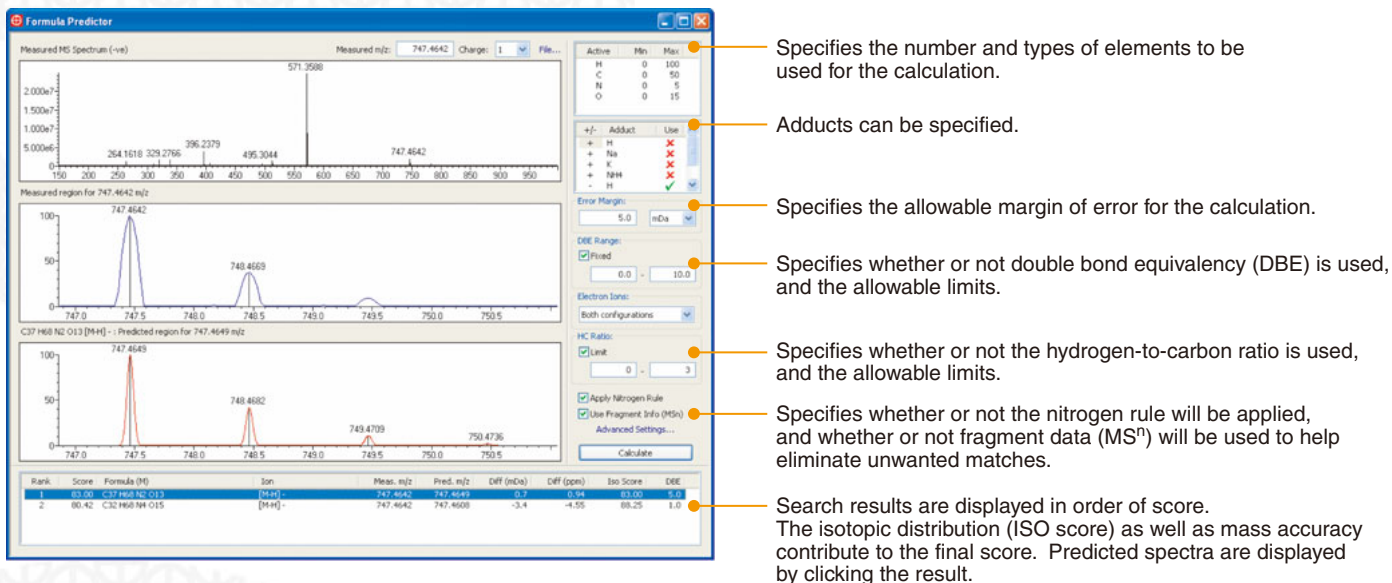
Formula Predictor

Measured MS Spectrum (-ve)

Measured m/z: 747.4642 Charge: 1 File...

2.000e7
1.500e7
1.000e7
5.000e6
0

571.3588
264.1618 329.2766 396.2379 495.3044 747.4642

150 200 250 300 350 400 450 500 550 600 650 700 750 800 850 900 950

Measured region for 747.4642 m/z

100
50
0

747.4642
748.4669

747.0 747.5 748.0 748.5 749.0 749.5 750.0 750.5

C37 H68 N2 O13 [M-H] - : Predicted region for 747.4649 m/z

100
50
0

747.4649
748.4682
749.4709
750.4736

747.0 747.5 748.0 748.5 749.0 749.5 750.0 750.5

| Active | Min | Max |
|---|---|---|
| H | 0 | 100 |
| C | 0 | 50 |
| N | 0 | 5 |
| O | 0 | 15 |

| +/- | Adduct | Use |
|---|---|---|
| + | H | ✗ |
| + | Na | ✗ |
| + | K | ✗ |
| + | NH4 | ✗ |
| - | H | ✓ |

Error Margin:
5.0 mDa

DBE Range:
Fixed
0.0 - 10.0

Electron Ions:
Both configurations

HC Ratio:
Limit
0 - 3

Apply Nitrogen Rule
Use Fragment Info (MSn)
Advanced Settings...
Calculate

| Rank | Score | Formula (M) | Ion | Meas. m/z | Pred. m/z | Diff (mDa) | Diff (ppm) | Iso Score | DBE |
|---|---|---|---|---|---|---|---|---|---|
| 1 | 83.00 | C37 H68 N2 O13 | [M-H] - | 747.4642 | 747.4649 | 0.7 | 0.94 | 83.00 | 5.0 |
| 2 | 80.42 | C32 H68 N4 O15 | [M-H] - | 747.4642 | 747.4608 | -3.4 | -4.55 | 88.25 | 1.0 |

Specifies the number and types of elements to be used for the calculation.

Adducts can be specified.

Specifies the allowable margin of error for the calculation.

Specifies whether or not double bond equivalency (DBE) is used, and the allowable limits.

Specifies whether or not the hydrogen-to-carbon ratio is used, and the allowable limits.

Specifies whether or not the nitrogen rule will be applied, and whether or not fragment data (MS$^n$) will be used to help eliminate unwanted matches.

Search results are displayed in order of score.
The isotopic distribution (ISO score) as well as mass accuracy contribute to the final score. Predicted spectra are displayed by clicking the result.